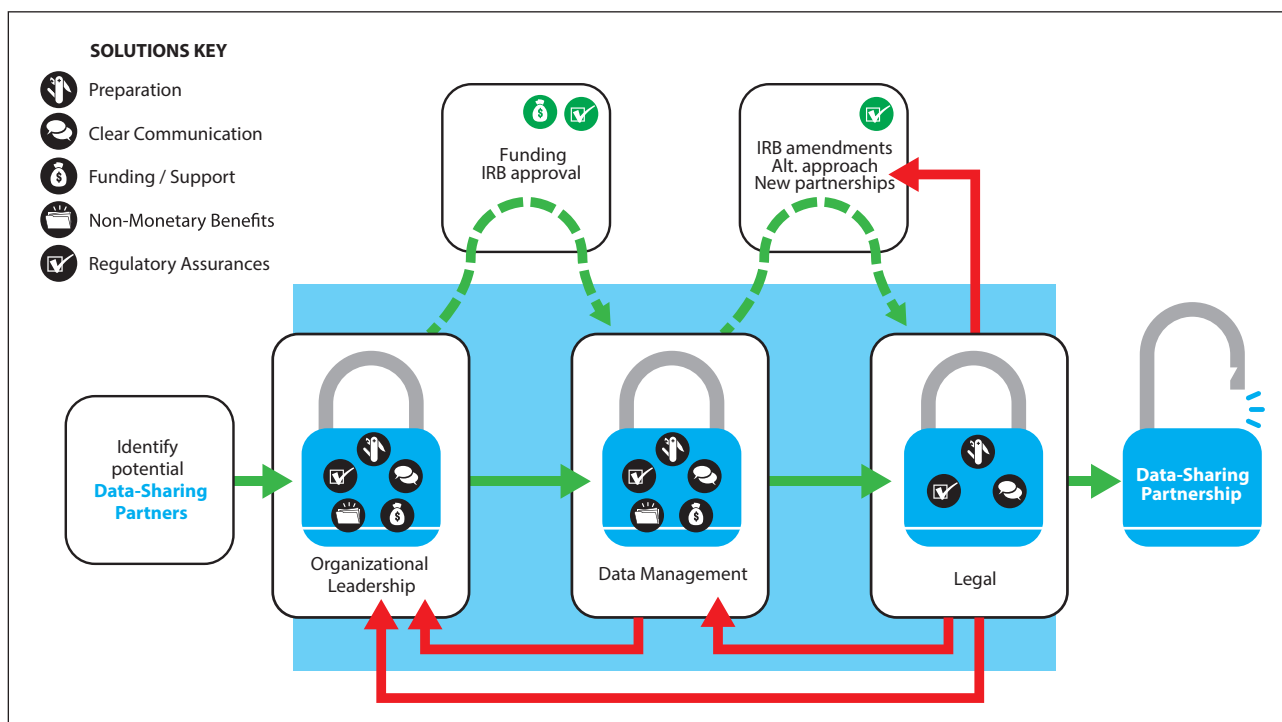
SOLUTIONS KEY
Preparation
Clear Communication
Funding / Support
Non-Monetary Benefits
Regulatory Assurances

Funding
IRB approval

IRB amendments
Alt. approach
New partnerships

Identify potential Data-Sharing Partners

Organizational Leadership

Data Management

Legal

Data-Sharing Partnership